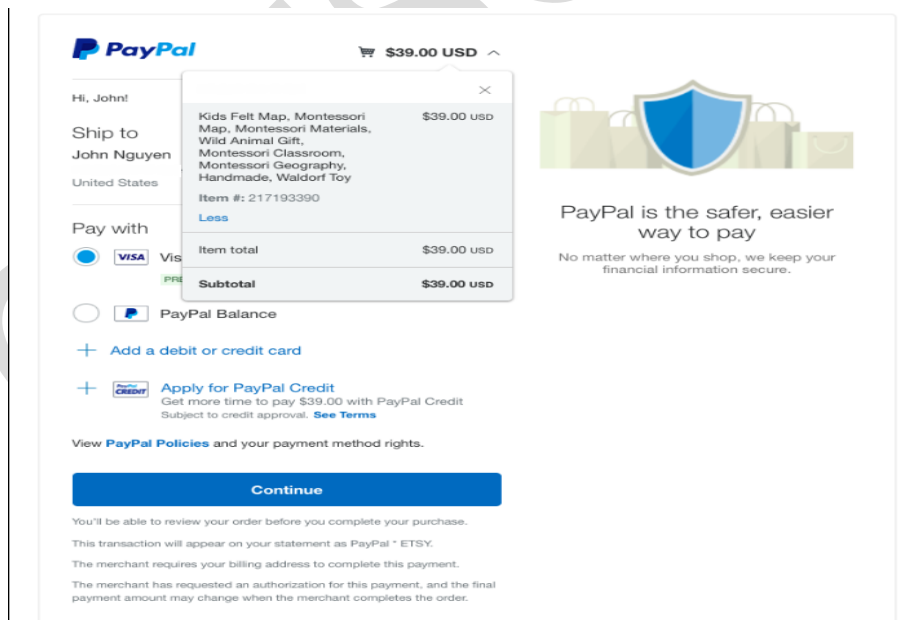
PayPal

$39.00 USD

Hi, John!

Ship to
John Nguyen
United States

Pay with
VISA Vis
PRE

PayPal Balance

Add a debit or credit card

PayPal CREDIT Apply for PayPal Credit
Get more time to pay $39.00 with PayPal Credit
Subject to credit approval. See Terms

View PayPal Policies and your payment method rights.

Continue

You'll be able to review your order before you complete your purchase.

This transaction will appear on your statement as PayPal * ETSY.

The merchant requires your billing address to complete this payment.

The merchant has requested an authorization for this payment, and the final payment amount may change when the merchant completes the order.

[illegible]

Kids Felt Map, Montessori Map, Montessori Materials, Wild Animal Gift, Montessori Classroom, Montessori Geography, Handmade, Waldorf Toy $39.00 USD

Item #: 217193390

Less

Item total $39.00 USD

Subtotal $39.00 USD

PayPal is the safer, easier way to pay

No matter where you shop, we keep your financial information secure.